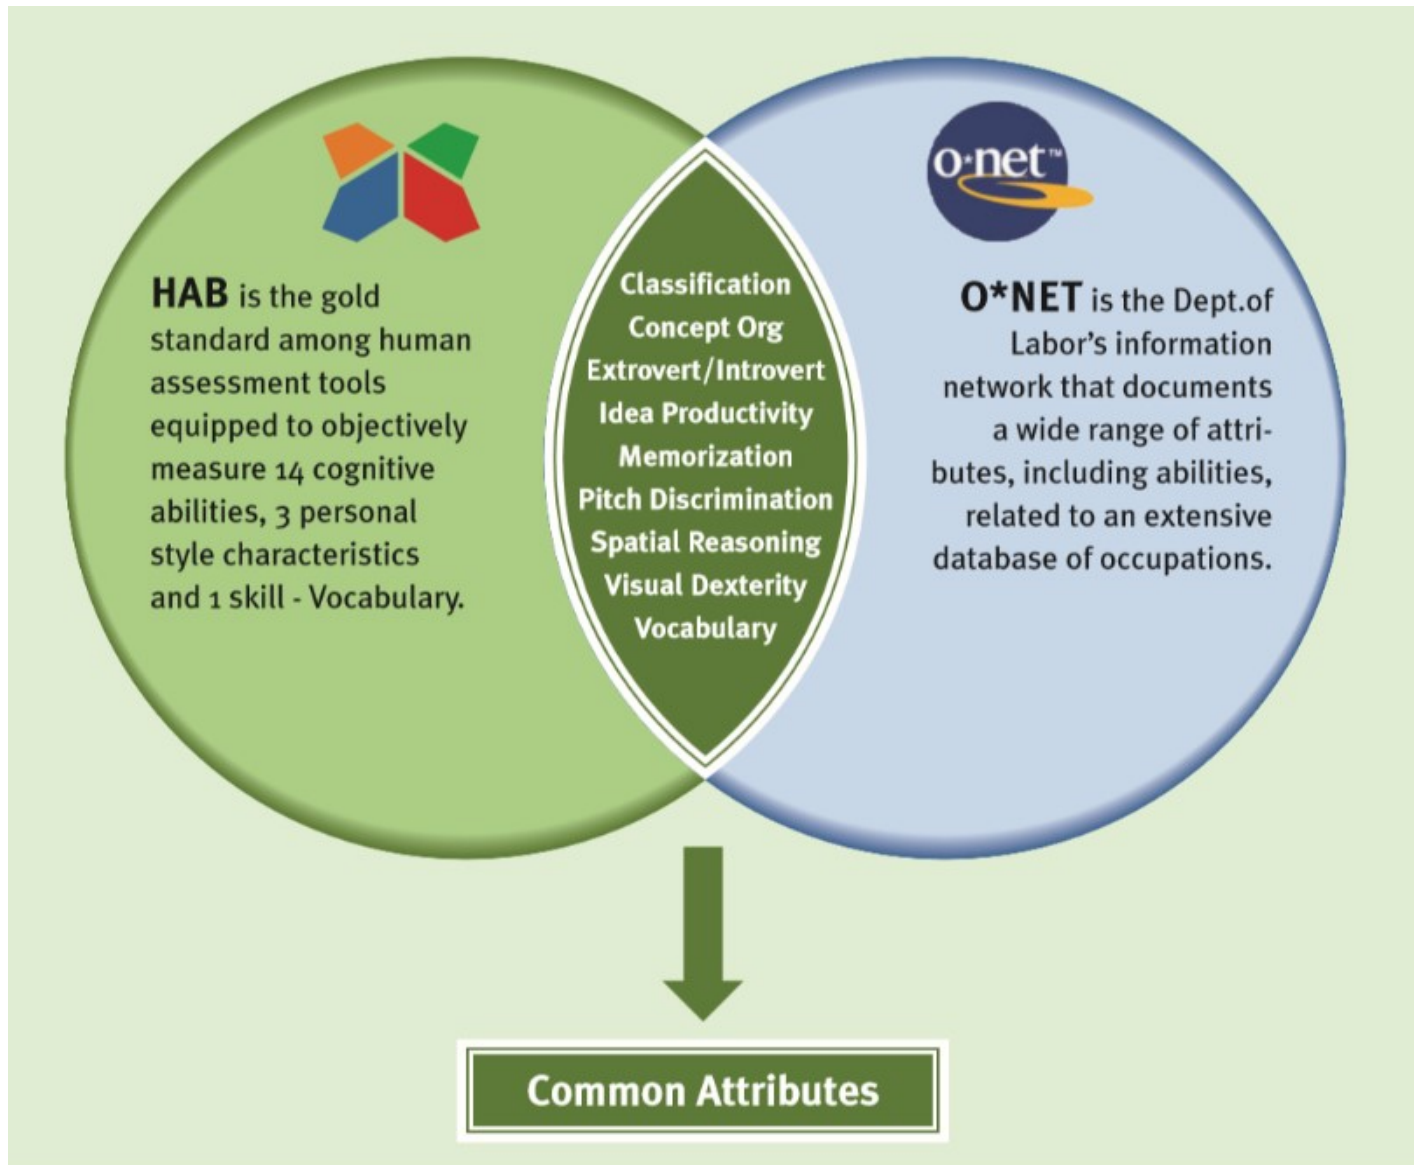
HAB is the gold standard among human assessment tools equipped to objectively measure 14 cognitive abilities, 3 personal style characteristics and 1 skill - Vocabulary.

Classification
Concept Org
Extrovert/Introvert
Idea Productivity
Memorization
Pitch Discrimination
Spatial Reasoning
Visual Dexterity
Vocabulary

o·net™

O*NET is the Dept.of Labor's information network that documents a wide range of attributes, including abilities, related to an extensive database of occupations.

Common Attributes